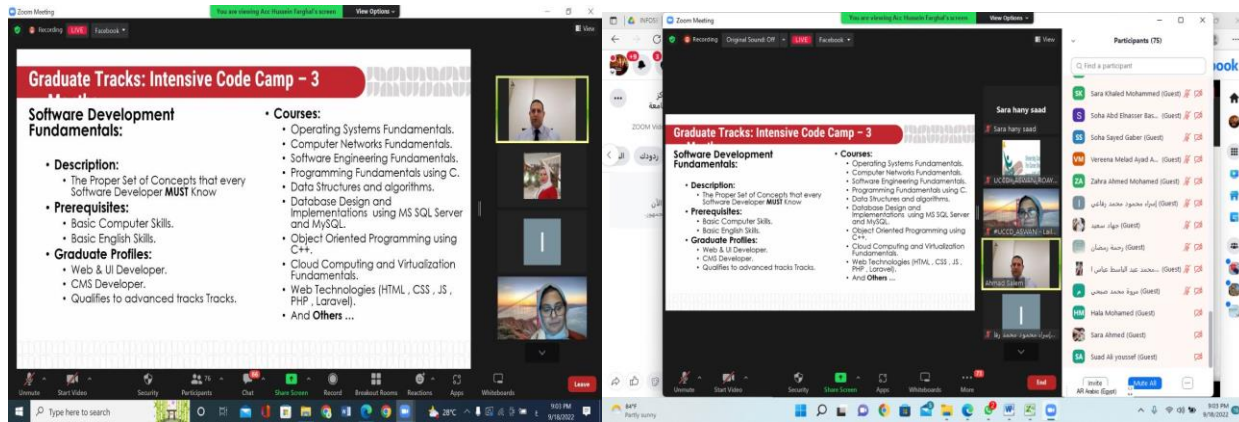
Zoom Meeting
You are viewing Acc Hussein Farghal's screen
View Options
Recording LIVE Facebook
View

Graduate Tracks: Intensive Code Camp – 3 Months

Software Development Fundamentals:

• Description:
• The Proper Set of Concepts that every Software Developer MUST Know
• Prerequisites:
• Basic Computer Skills.
• Basic English Skills.
• Graduate Profiles:
• Web & UI Developer.
• CMS Developer.
• Qualifies to advanced tracks Tracks.

• Courses:
• Operating Systems Fundamentals.
• Computer Networks Fundamentals.
• Software Engineering Fundamentals.
• Programming Fundamentals using C.
• Data Structures and algorithms.
• Database Design and Implementations using MS SQL Server and MySQL.
• Object Oriented Programming using C++.
• Cloud Computing and Virtualization Fundamentals.
• Web Technologies (HTML , CSS , JS , PHP , Laravel).
• And Others ...

Unmute Start Video Security Participants Chat Share Screen Record Breakout Rooms Reactions Apps Whiteboards Leave
Type here to search
28°C
9:01 PM 9/16/2022

Zoom Meeting
You are viewing Acc Hussein Farghal's screen
View Options
Recording Original Sound: Off LIVE Facebook
View
Sara hany saad
UCCD_ASWAN
Ahmad Salem
Participants (75)
Find a participant
Sara Khaled Mohammed (Guest)
Soha Abd Elnasser Bas... (Guest)
Soha Sayed Gaber (Guest)
Vereena Melad Ayad A... (Guest)
Zahra Ahmed Mohamed (Guest)
إسراء محمود محمد رفاعي (Guest)
جهاد سعيد (Guest)
رحمة رمضان (Guest)
محمد عبد الباسط عباس (Guest)
ميرة محمد صبحي (Guest)
Hala Mohamed (Guest)
Sara Ahmed (Guest)
Suad Ali youssef (Guest)
Invite
Mute All
Unmute Start Video Security Share Screen Apps Whiteboards More End
84°F Partly sunny
9:03 PM 9/16/2022